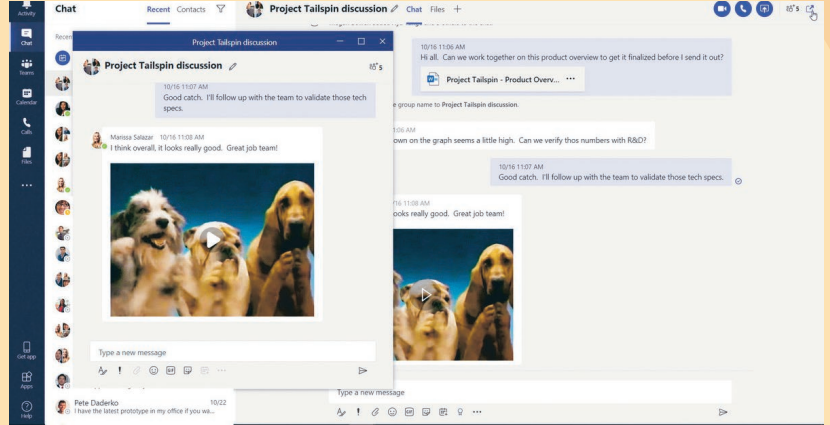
Activity
Chat
Teams
Calendar
Calls
Files
...
Get app
Apps
Help

Chat Recent Contacts

Recent

Pete Daderko 10/22
I have the latest prototype in my office if you wa...

Project Tailspin discussion

Project Tailspin discussion

5

10/16 11:07 AM
Good catch. I'll follow up with the team to validate those tech specs.

Marissa Salazar 10/16 11:08 AM
I think overall, it looks really good. Great job team!

Type a new message

Project Tailspin discussion Chat Files +

5

10/16 11:06 AM
Hi all. Can we work together on this product overview to get it finalized before I send it out?

Project Tailspin - Product Overv... ···

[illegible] group name to Project Tailspin discussion.

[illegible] 06 AM
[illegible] own on the graph seems a little high. Can we verify thos numbers with R&D?

10/16 11:07 AM
Good catch. I'll follow up with the team to validate those tech specs.

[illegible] 16 11:08 AM
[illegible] ooks really good. Great job team!

Type a new message